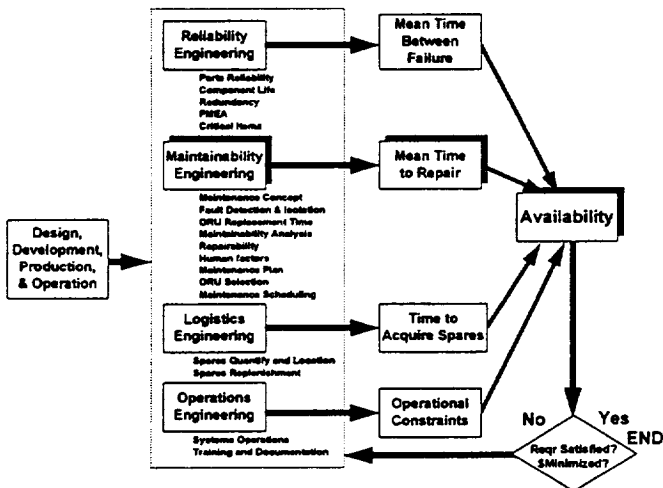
Design, Development, Production, & Operation

Reliability Engineering

Parts Reliability
Component Life
Redundancy
FMEA
Critical Items

Maintainability Engineering

Maintenance Concept
Fault Detection & Isolation
ORU Replacement Time
Maintainability Analysis
Repairability
Human factors
Maintenance Plan
ORU Selection
Maintenance Scheduling

Logistics Engineering

Spares Quantity and Location
Spares Replenishment

Operations Engineering

Systems Operations
Training and Documentation

Mean Time Between Failure

Mean Time to Repair

Time to Acquire Spares

Operational Constraints

Availability

No

Yes

END

Reqr Satisfied? $Minimized?